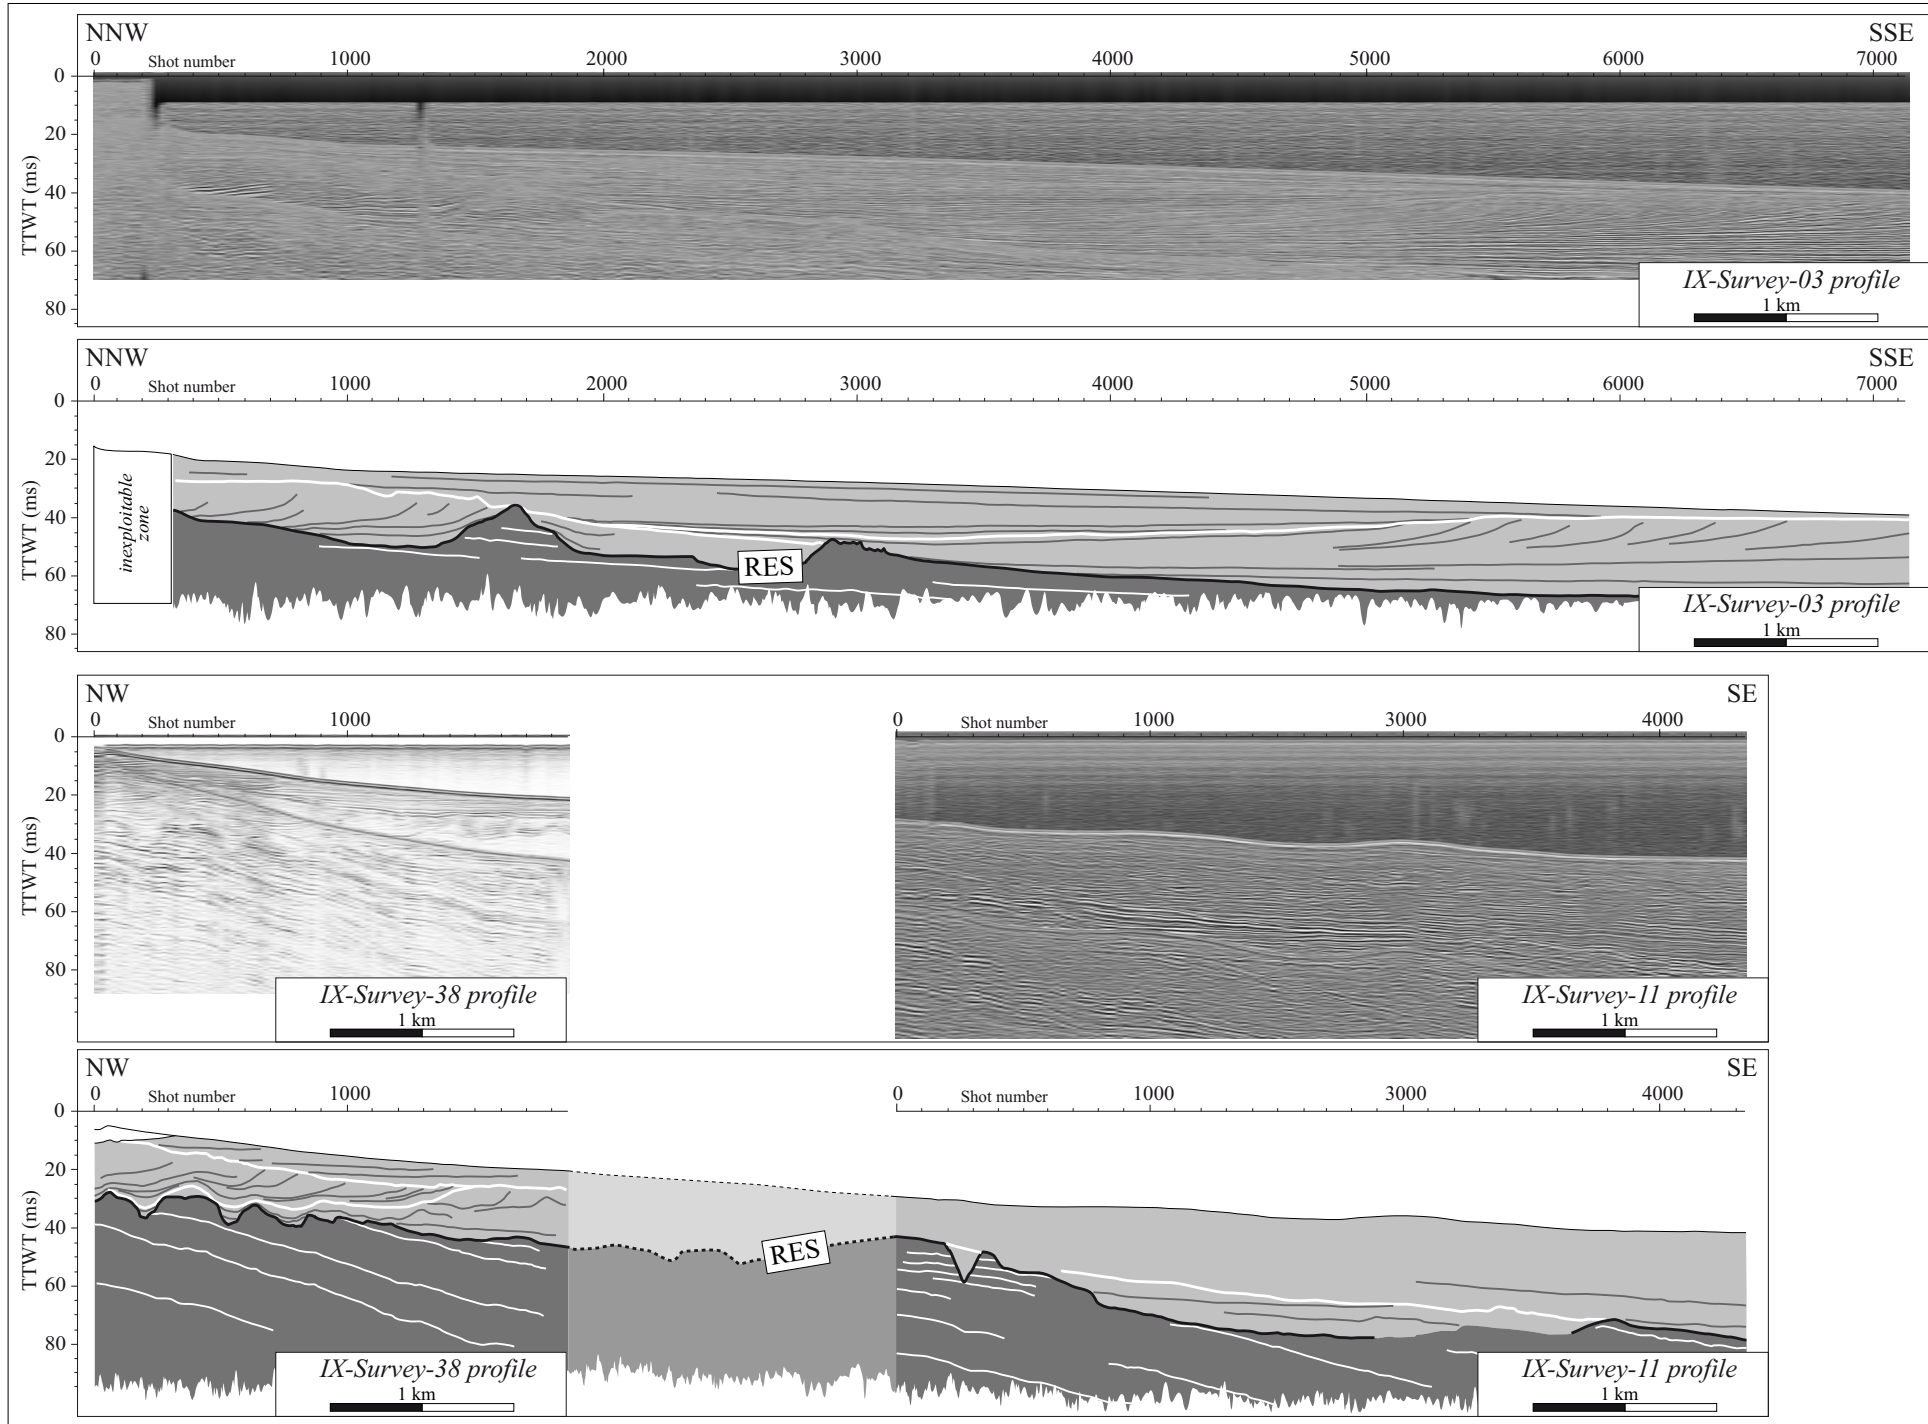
NNW
SSE
0 Shot number 1000 2000 3000 4000 5000 6000 7000
TTWT (ms)
0
20
40
60
80
IX-Survey-03 profile
1 km

NNW
SSE
0 Shot number 1000 2000 3000 4000 5000 6000 7000
TTWT (ms)
0
20
40
60
80
inexploitable zone
RES
IX-Survey-03 profile
1 km

NW
SE
0 Shot number 1000
0 Shot number 1000 3000 4000
TTWT (ms)
0
20
40
60
80
IX-Survey-38 profile
1 km
IX-Survey-11 profile
1 km

NW
SE
0 Shot number 1000
0 Shot number 1000 3000 4000
TTWT (ms)
0
20
40
60
80
RES
IX-Survey-38 profile
1 km
IX-Survey-11 profile
1 km